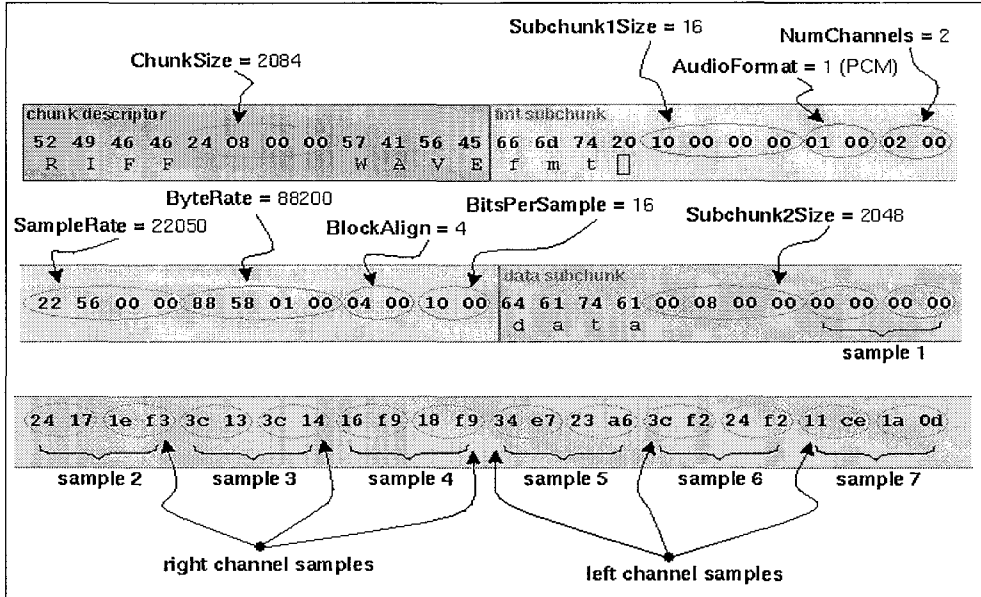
Subchunk1Size = 16

NumChannels = 2

ChunkSize = 2084

AudioFormat = 1 (PCM)

chunk descriptor

52 49 46 46 24 08 00 00 57 41 56 45

R I F F W A V E

fmt subchunk

66 6d 74 20 10 00 00 00 01 00 02 00

f m t

ByteRate = 88200

SampleRate = 22050

BitsPerSample = 16

BlockAlign = 4

Subchunk2Size = 2048

22 56 00 00 88 58 01 00 04 00 10 00

data subchunk

64 61 74 61 00 08 00 00 00 00 00 00

d a t a

sample 1

24 17 1e f3 3c 13 3c 14 16 f9 18 f9 34 e7 23 a6 3c f2 24 f2 11 ce 1a 0d

sample 2 sample 3 sample 4 sample 5 sample 6 sample 7

right channel samples

left channel samples